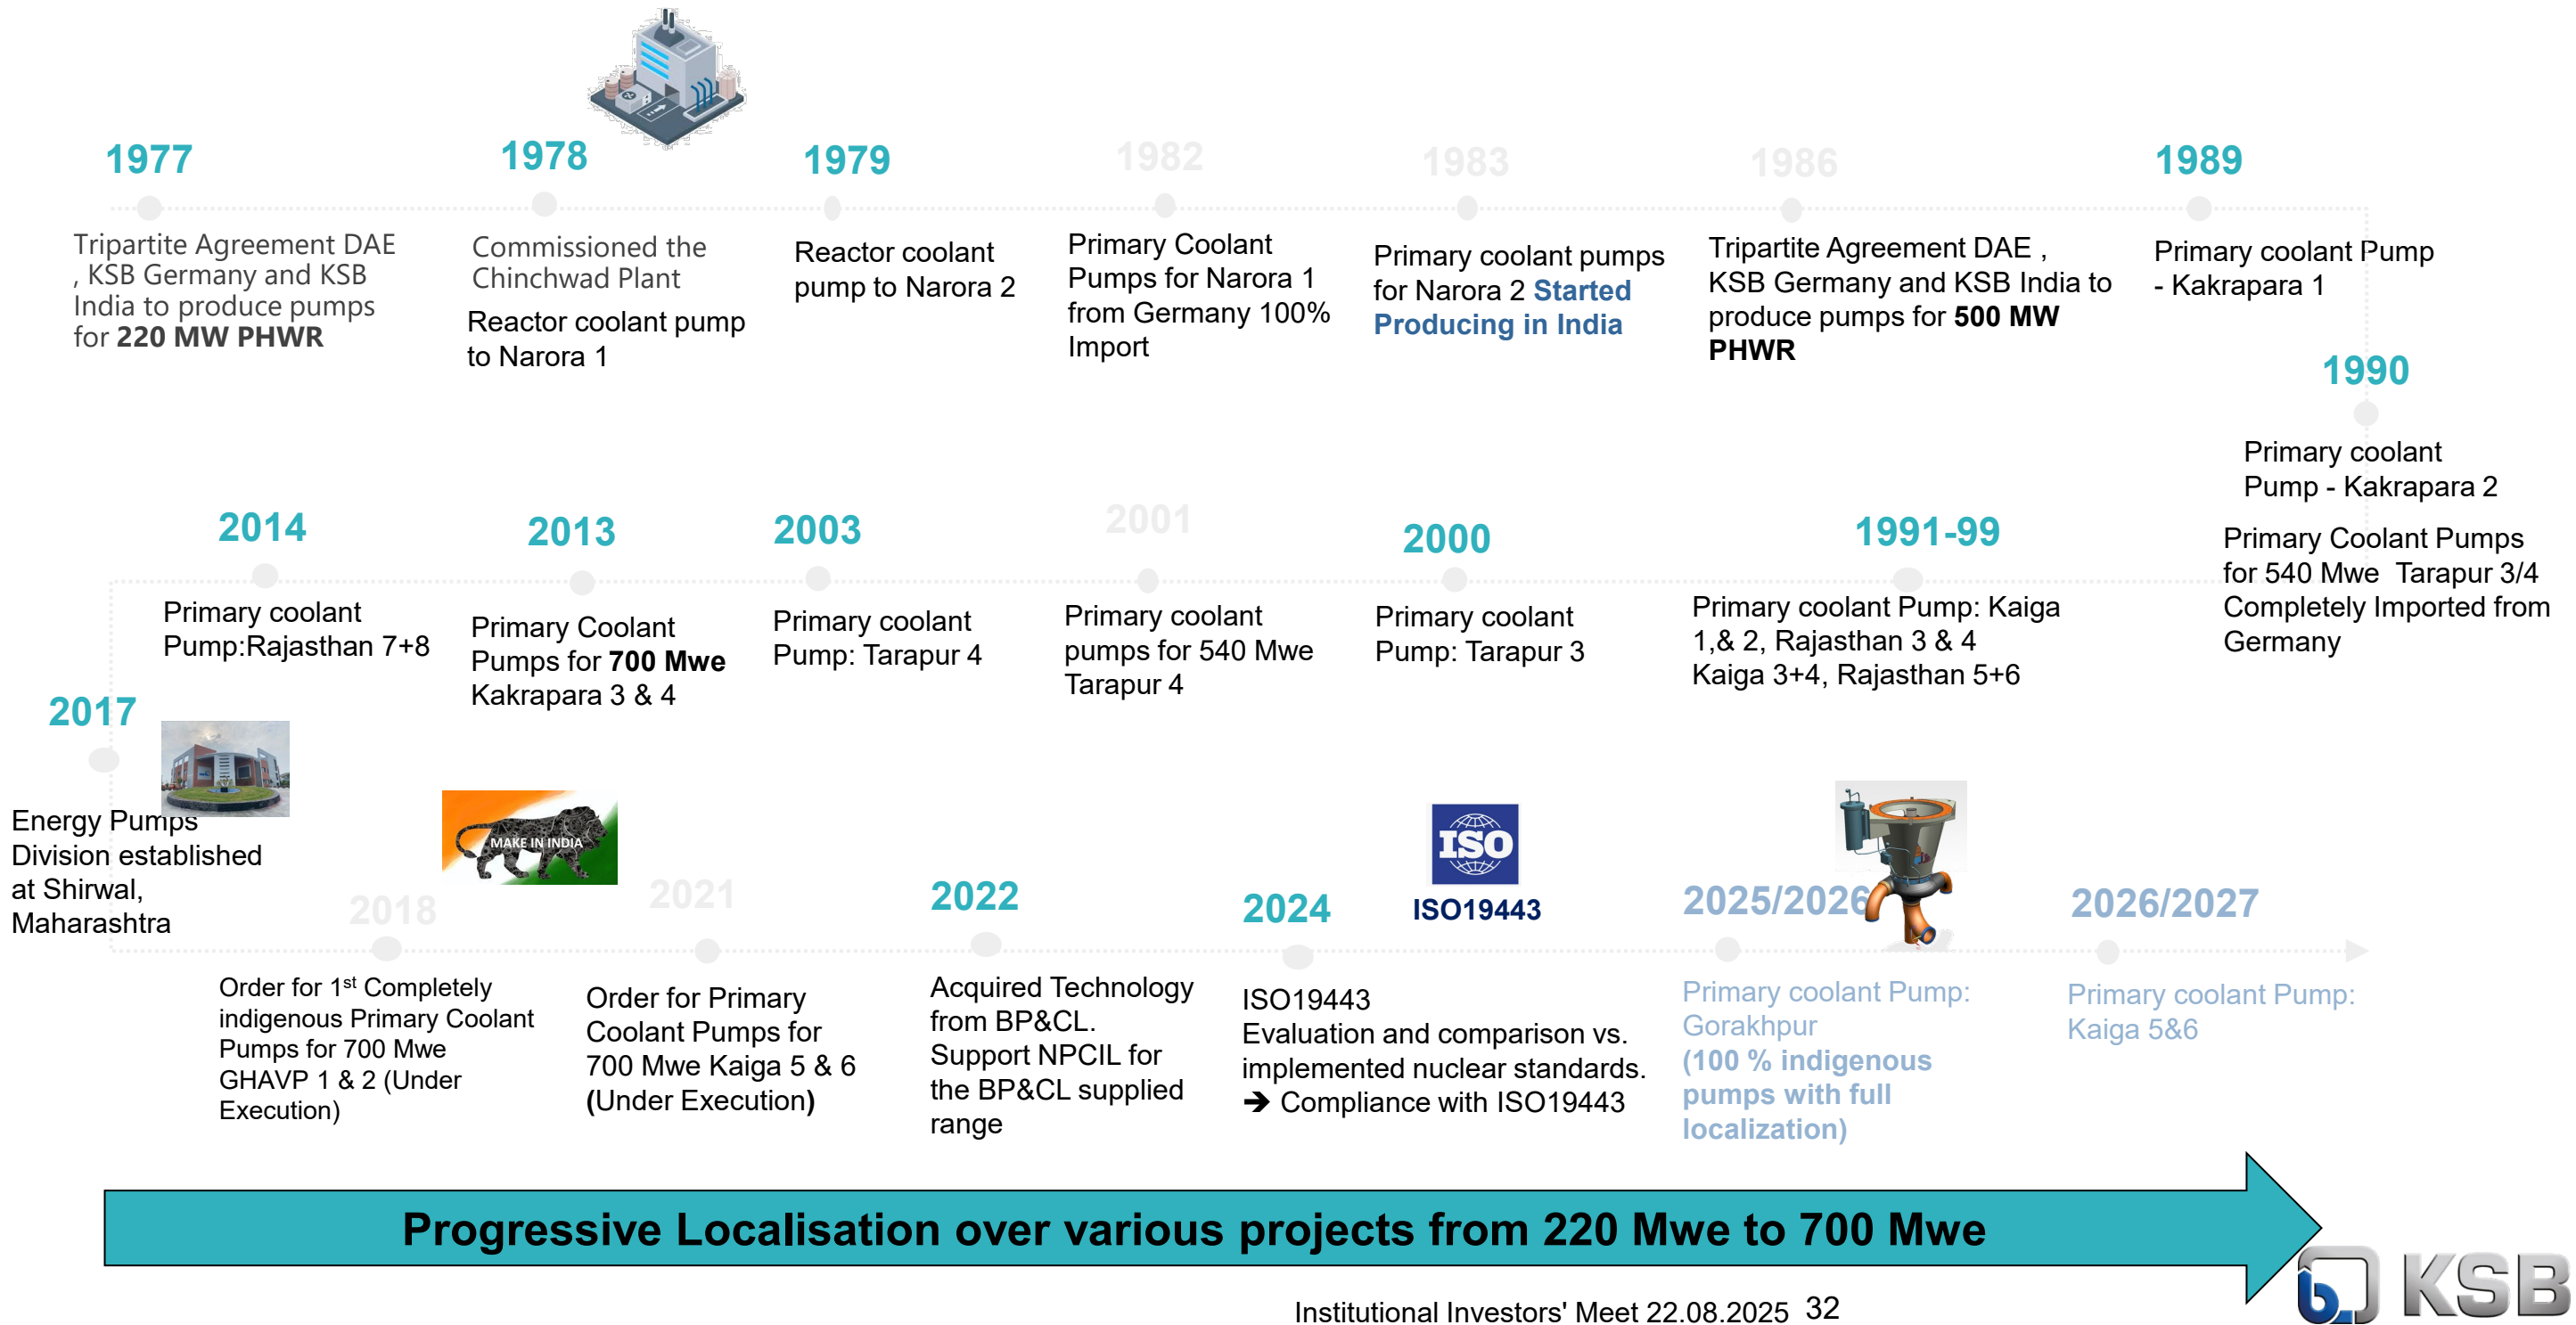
1977

Tripartite Agreement DAE , KSB Germany and KSB India to produce pumps for **220 MW PHWR**

1978

Commissioned the Chinchwad Plant

Reactor coolant pump to Narora 1

1979

Reactor coolant pump to Narora 2

1982

Primary Coolant Pumps for Narora 1 from Germany 100% Import

1983

Primary coolant pumps for Narora 2 **Started Producing in India**

1986

Tripartite Agreement DAE , KSB Germany and KSB India to produce pumps for **500 MW PHWR**

1989

Primary coolant Pump - Kakrapara 1

1990

Primary coolant Pump - Kakrapara 2

Primary Coolant Pumps for 540 Mwe Tarapur 3/4 Completely Imported from Germany

1991-99

Primary coolant Pump: Kaiga 1,& 2, Rajasthan 3 & 4 Kaiga 3+4, Rajasthan 5+6

2000

Primary coolant Pump: Tarapur 3

2001

Primary coolant pumps for 540 Mwe Tarapur 4

2003

Primary coolant Pump: Tarapur 4

2013

Primary Coolant Pumps for **700 Mwe** Kakrapara 3 & 4

2014

Primary coolant Pump:Rajasthan 7+8

2017

Energy Pumps Division established at Shirwal, Maharashtra

MAKE IN INDIA

2018

Order for 1$^{st}$ Completely indigenous Primary Coolant Pumps for 700 Mwe GHAVP 1 & 2 (Under Execution)

2021

Order for Primary Coolant Pumps for 700 Mwe Kaiga 5 & 6 (Under Execution)

2022

Acquired Technology from BP&CL. Support NPCIL for the BP&CL supplied range

2024

ISO

ISO19443

ISO19443 Evaluation and comparison vs. implemented nuclear standards. ➔ Compliance with ISO19443

2025/2026

Primary coolant Pump: Gorakhpur **(100 % indigenous pumps with full localization)**

2026/2027

Primary coolant Pump: Kaiga 5&6

**Progressive Localisation over various projects from 220 Mwe to 700 Mwe**

Institutional Investors' Meet 22.08.2025 32

KSB